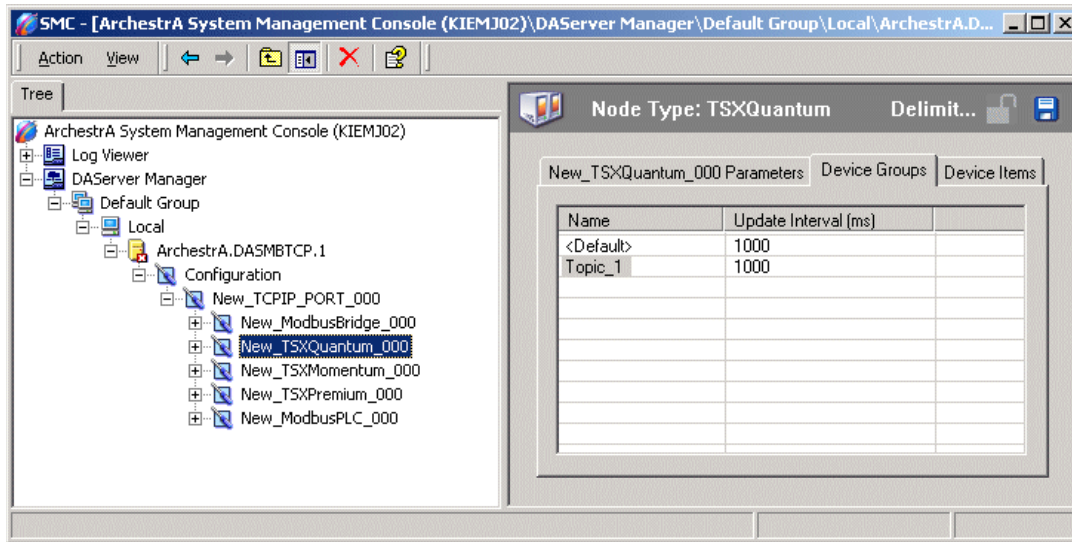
SMC - [ArchestrA System Management Console (KIEMJ02)\DAServer Manager\Default Group\Local\ArchestrA.D...

Action View

Tree

ArchestrA System Management Console (KIEMJ02)
Log Viewer
DAServer Manager
Default Group
Local
ArchestrA.DASMBTCP.1
Configuration
New_TCPIP_PORT_000
New_ModbusBridge_000
New_TSXQuantum_000
New_TSXMomentum_000
New_TSXPremium_000
New_ModbusPLC_000

Node Type: TSXQuantum

Delimit...

New_TSXQuantum_000 Parameters | Device Groups | Device Items

| Name | Update Interval (ms) |
|---|---|
| <Default> | 1000 |
| Topic_1 | 1000 |